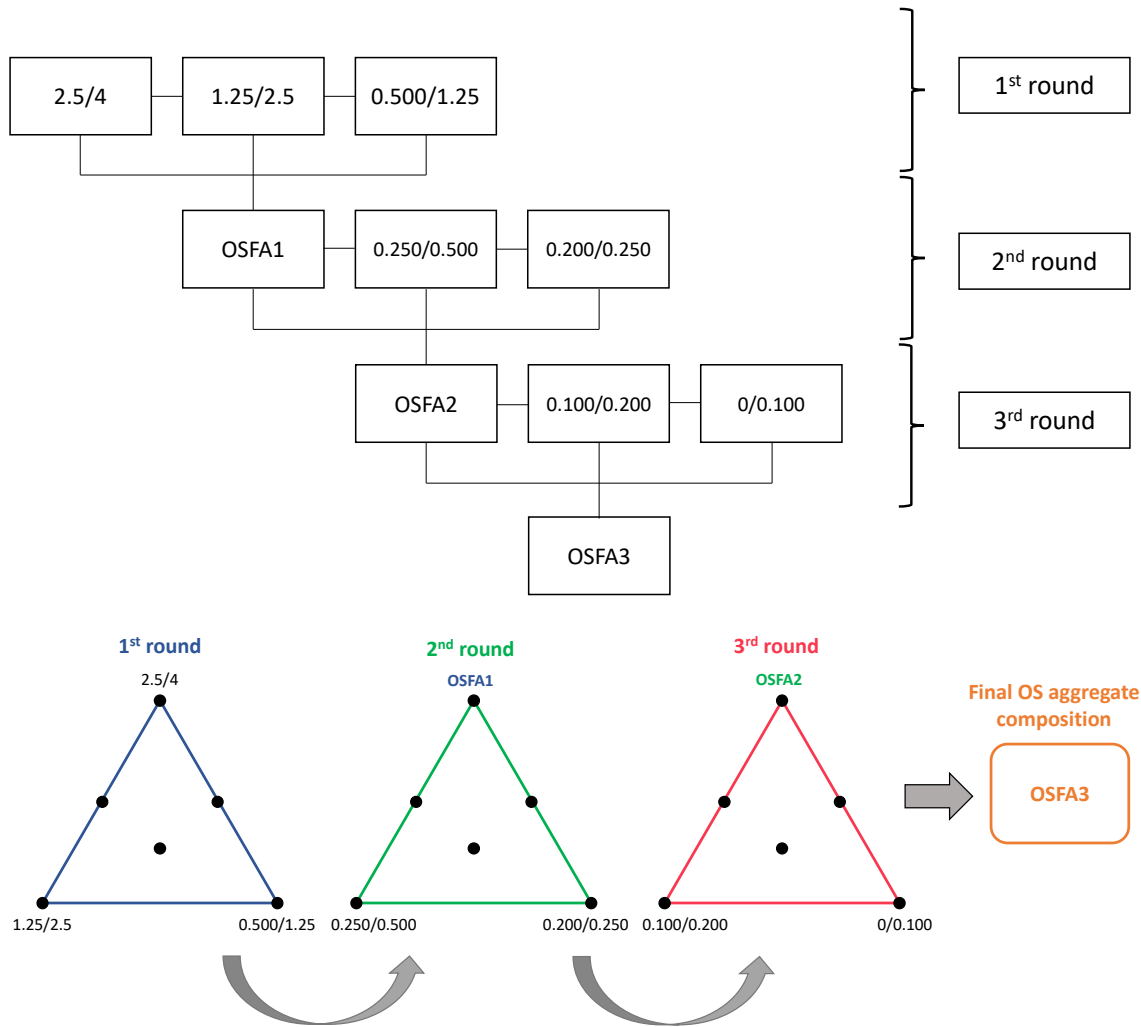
2.5/4

1.25/2.5

0.500/1.25

1$^{st}$ round

OSFA1

0.250/0.500

0.200/0.250

2$^{nd}$ round

OSFA2

0.100/0.200

0/0.100

3$^{rd}$ round

OSFA3

1$^{st}$ round

2.5/4

1.25/2.5

0.500/1.25

2$^{nd}$ round

OSFA1

0.250/0.500

0.200/0.250

3$^{rd}$ round

OSFA2

0.100/0.200

0/0.100

Final OS aggregate composition

OSFA3